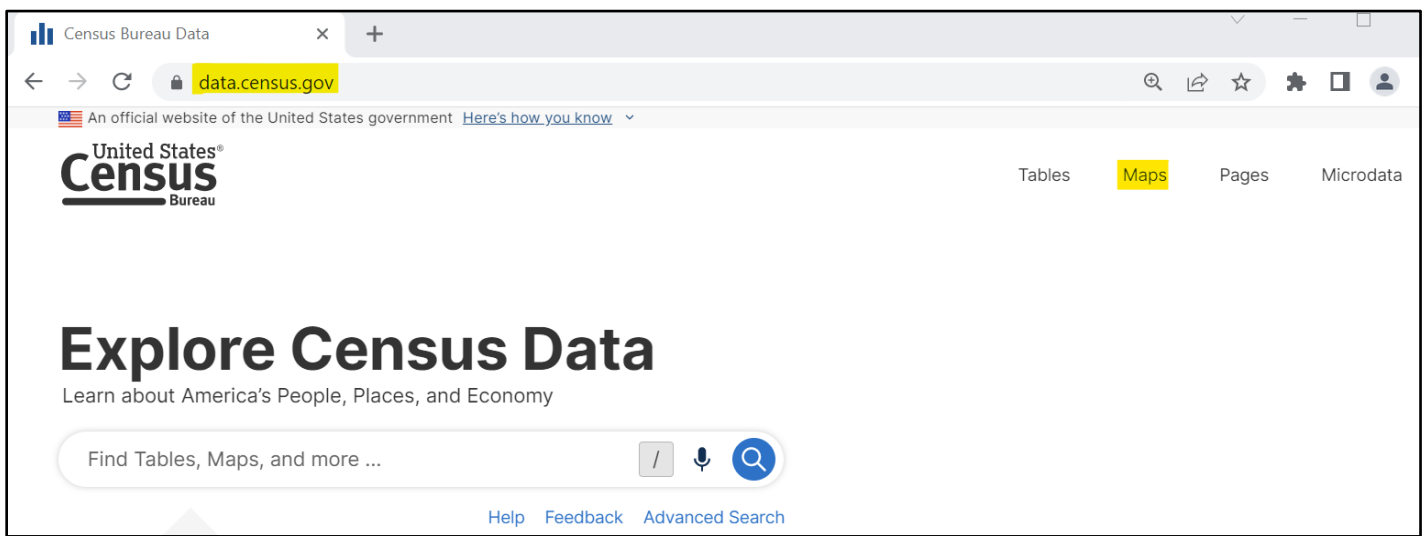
Census Bureau Data

data.census.gov

An official website of the United States government Here's how you know

United States® Census Bureau

Tables Maps Pages Microdata

Explore Census Data

Learn about America's People, Places, and Economy

Find Tables, Maps, and more ...

/

Help Feedback Advanced Search